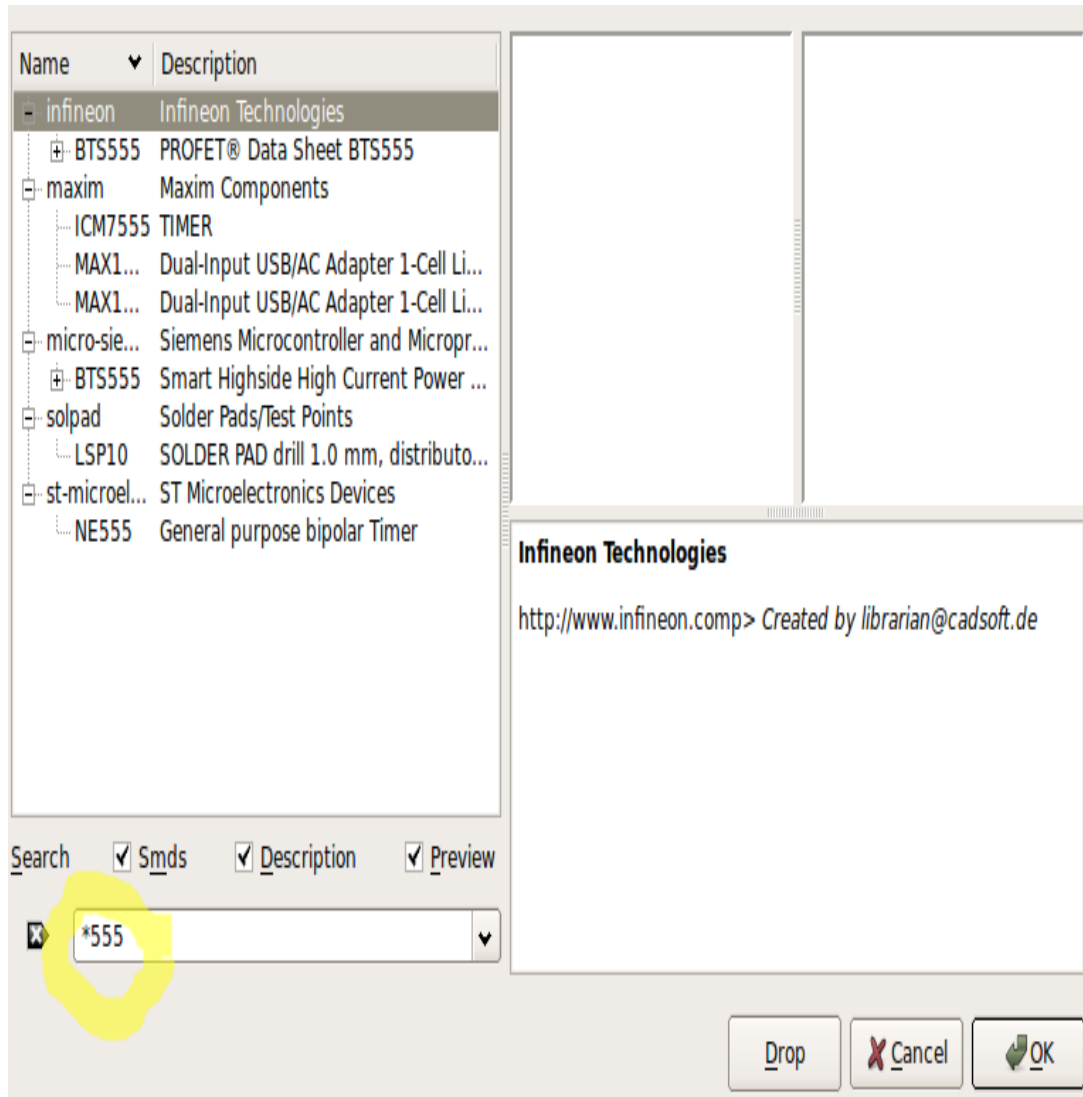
| Name | Description |
|---|---|
| infineon | Infineon Technologies |
| BTS555 | PROFET® Data Sheet BTS555 |
| maxim | Maxim Components |
| ICM7555 | TIMER |
| MAX1... | Dual-Input USB/AC Adapter 1-Cell Li... |
| MAX1... | Dual-Input USB/AC Adapter 1-Cell Li... |
| micro-sie... | Siemens Microcontroller and Micropr... |
| BTS555 | Smart Highside High Current Power ... |
| solpad | Solder Pads/Test Points |
| LSP10 | SOLDER PAD drill 1.0 mm, distributo... |
| st-microel... | ST Microelectronics Devices |
| NE555 | General purpose bipolar Timer |

Infineon Technologies

http://www.infineon.comp> Created by librarian@cadsoft.de

Search Smds Description Preview

*555

Drop Cancel OK